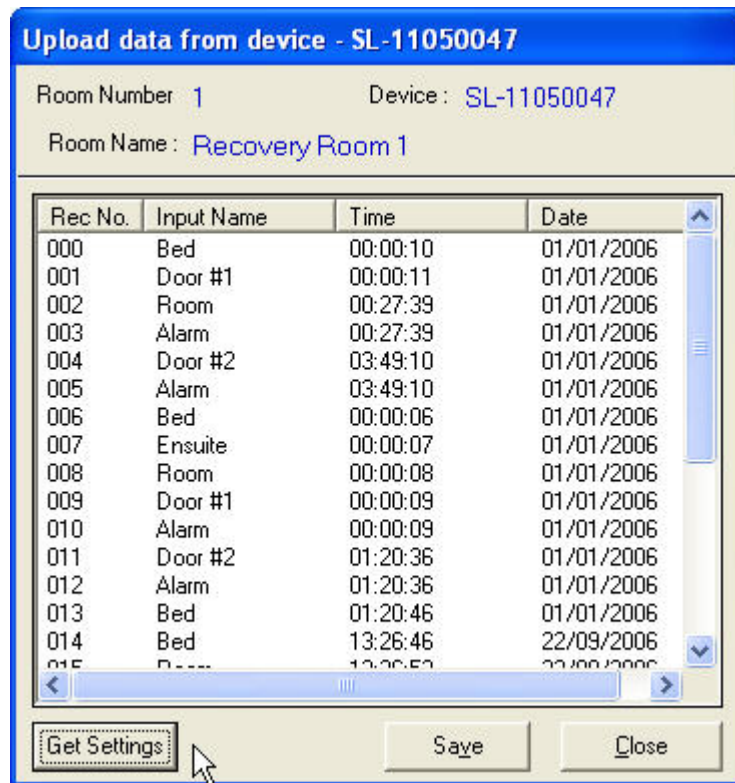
Upload data from device - SL-11050047

Room Number 1

Device : SL-11050047

Room Name : Recovery Room 1

| Rec No. | Input Name | Time | Date |
|---|---|---|---|
| 000 | Bed | 00:00:10 | 01/01/2006 |
| 001 | Door #1 | 00:00:11 | 01/01/2006 |
| 002 | Room | 00:27:39 | 01/01/2006 |
| 003 | Alarm | 00:27:39 | 01/01/2006 |
| 004 | Door #2 | 03:49:10 | 01/01/2006 |
| 005 | Alarm | 03:49:10 | 01/01/2006 |
| 006 | Bed | 00:00:06 | 01/01/2006 |
| 007 | Ensuite | 00:00:07 | 01/01/2006 |
| 008 | Room | 00:00:08 | 01/01/2006 |
| 009 | Door #1 | 00:00:09 | 01/01/2006 |
| 010 | Alarm | 00:00:09 | 01/01/2006 |
| 011 | Door #2 | 01:20:36 | 01/01/2006 |
| 012 | Alarm | 01:20:36 | 01/01/2006 |
| 013 | Bed | 01:20:46 | 01/01/2006 |
| 014 | Bed | 13:26:46 | 22/09/2006 |
| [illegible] | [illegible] | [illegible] | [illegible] |

Get Settings

Save

Close